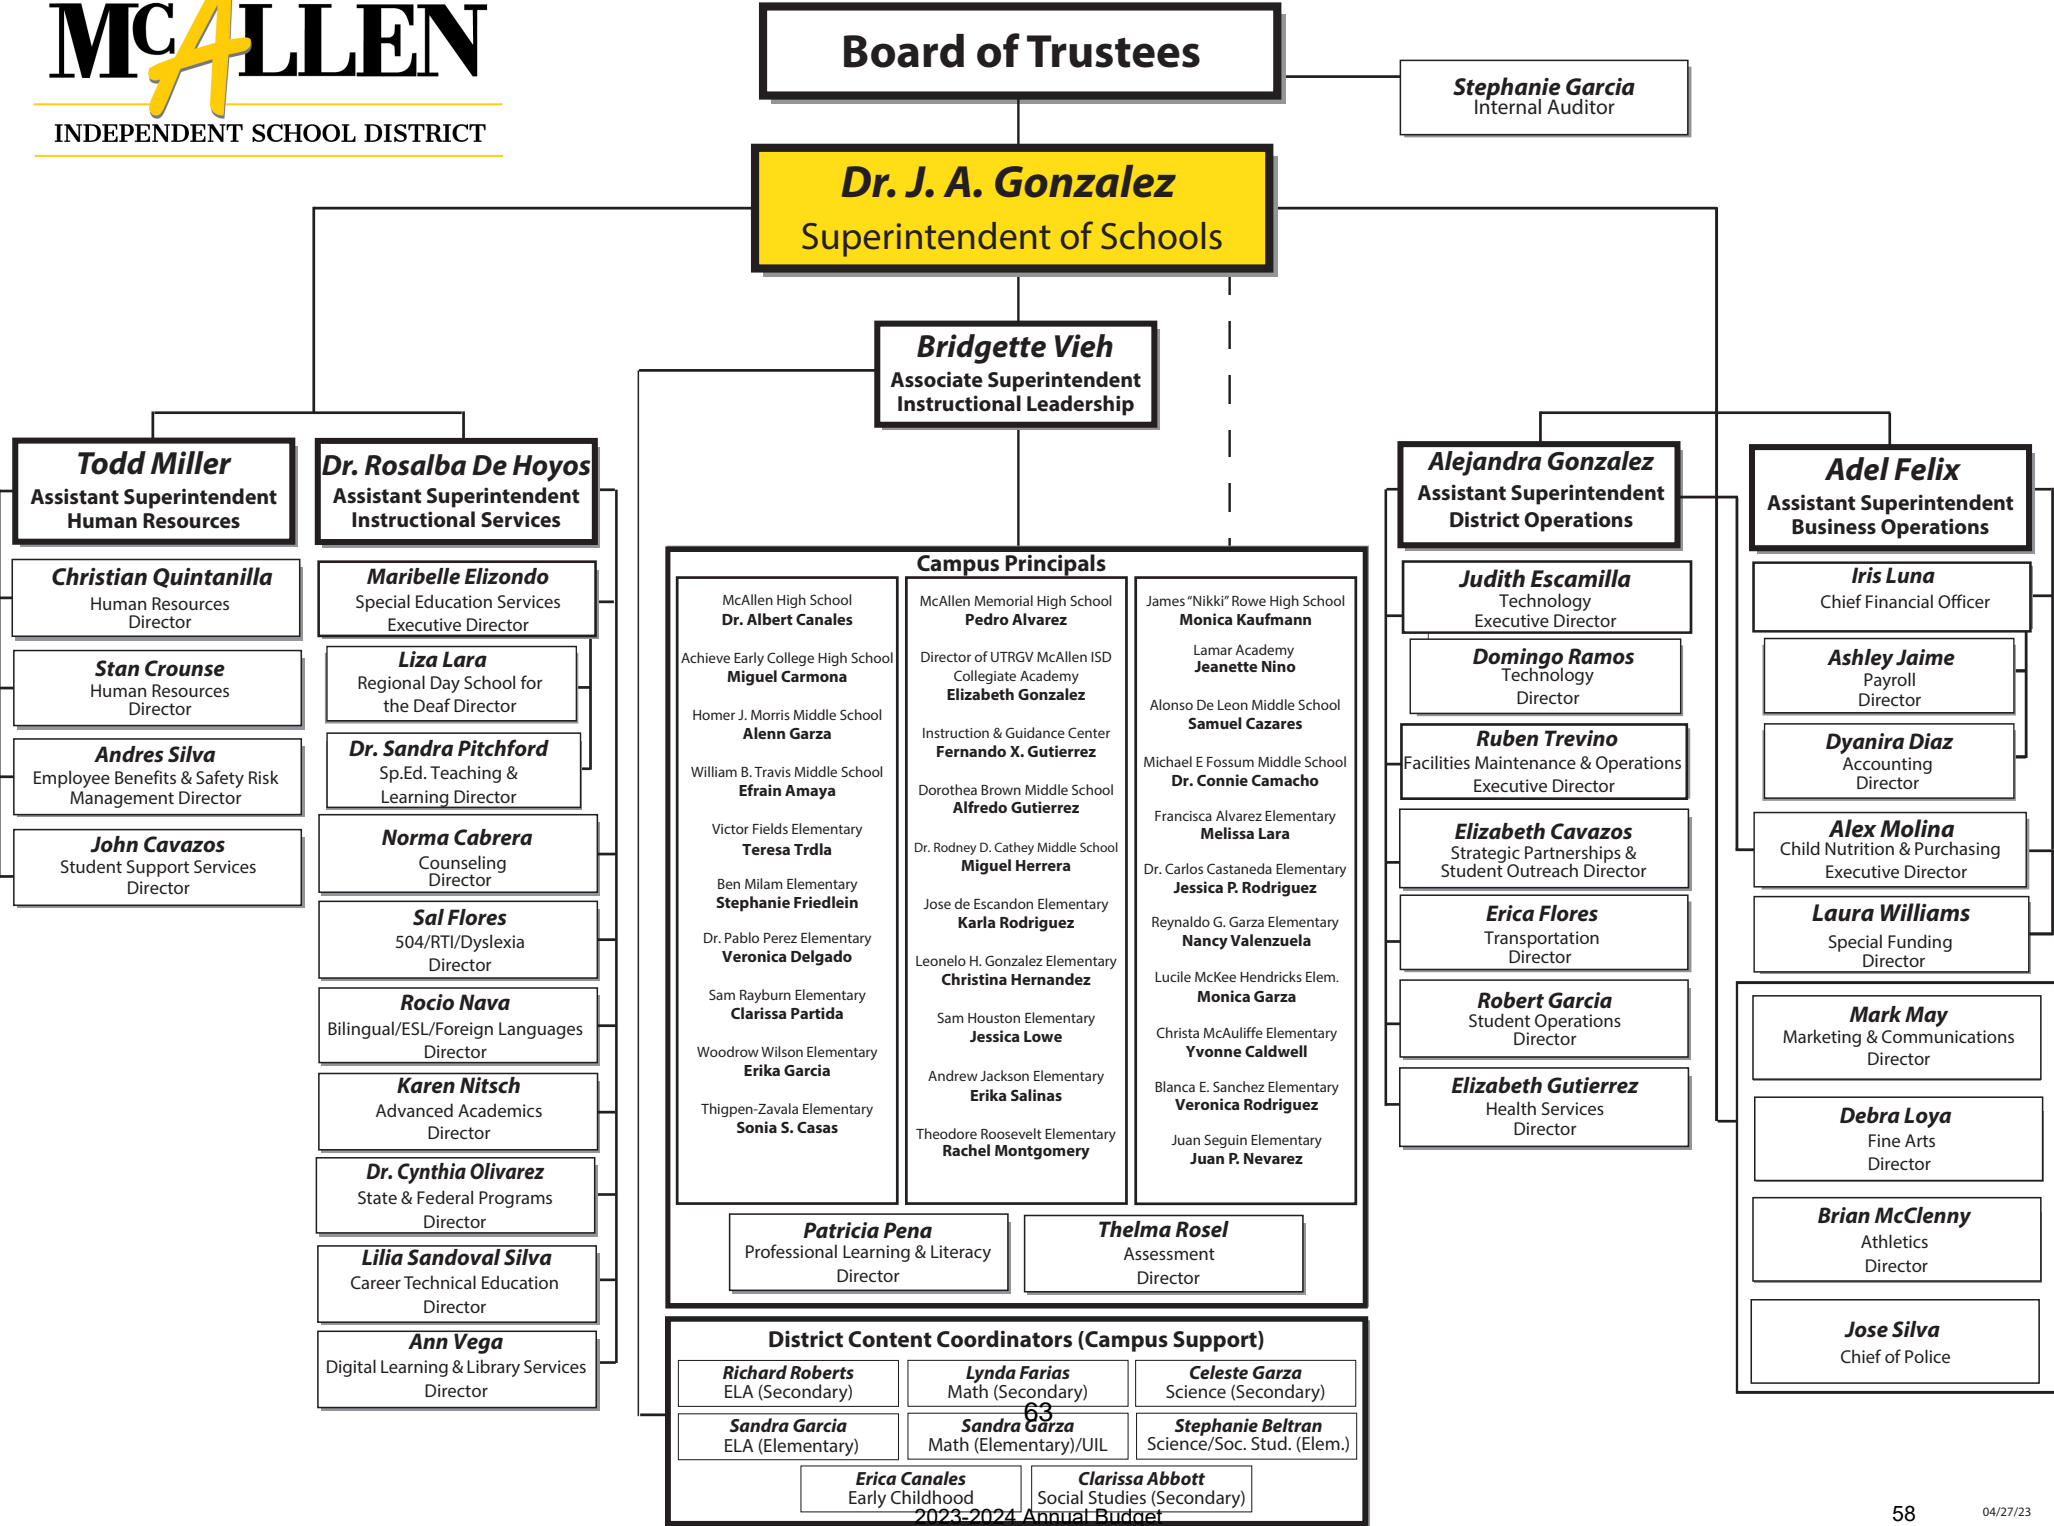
MCALLEN
INDEPENDENT SCHOOL DISTRICT

Board of Trustees

Stephanie Garcia
Internal Auditor

Dr. J. A. Gonzalez
Superintendent of Schools

Bridgette Vieh
Associate Superintendent
Instructional Leadership

Todd Miller
Assistant Superintendent
Human Resources

Christian Quintanilla
Human Resources
Director

Stan Crounse
Human Resources
Director

Andres Silva
Employee Benefits & Safety Risk Management Director

John Cavazos
Student Support Services
Director

Dr. Rosalba De Hoyos
Assistant Superintendent
Instructional Services

Maribelle Elizondo
Special Education Services
Executive Director

Liza Lara
Regional Day School for the Deaf Director

Dr. Sandra Pitchford
Sp.Ed. Teaching & Learning Director

Norma Cabrera
Counseling
Director

Sal Flores
504/RTI/Dyslexia
Director

Rocio Nava
Bilingual/ESL/Foreign Languages
Director

Karen Nitsch
Advanced Academics
Director

Dr. Cynthia Olivarez
State & Federal Programs
Director

Lilia Sandoval Silva
Career Technical Education
Director

Ann Vega
Digital Learning & Library Services
Director

Campus Principals

McAllen High School
Dr. Albert Canales

Achieve Early College High School
Miguel Carmona

Homer J. Morris Middle School
Alenn Garza

William B. Travis Middle School
Efrain Amaya

Victor Fields Elementary
Teresa Trdla

Ben Milam Elementary
Stephanie Friedlein

Dr. Pablo Perez Elementary
Veronica Delgado

Sam Rayburn Elementary
Clarissa Partida

Woodrow Wilson Elementary
Erika Garcia

Thigpen-Zavala Elementary
Sonia S. Casas

McAllen Memorial High School
Pedro Alvarez

Director of UTRGV McAllen ISD Collegiate Academy
Elizabeth Gonzalez

Instruction & Guidance Center
Fernando X. Gutierrez

Dorothea Brown Middle School
Alfredo Gutierrez

Dr. Rodney D. Cathey Middle School
Miguel Herrera

Jose de Escandon Elementary
Karla Rodriguez

Leonelo H. Gonzalez Elementary
Christina Hernandez

Sam Houston Elementary
Jessica Lowe

Andrew Jackson Elementary
Erika Salinas

Theodore Roosevelt Elementary
Rachel Montgomery

James "Nikki" Rowe High School
Monica Kaufmann

Lamar Academy
Jeanette Nino

Alonso De Leon Middle School
Samuel Cazares

Michael E Fossum Middle School
Dr. Connie Camacho

Francisca Alvarez Elementary
Melissa Lara

Dr. Carlos Castaneda Elementary
Jessica P. Rodriguez

Reynaldo G. Garza Elementary
Nancy Valenzuela

Lucile McKee Hendricks Elem.
Monica Garza

Christa McAuliffe Elementary
Yvonne Caldwell

Blanca E. Sanchez Elementary
Veronica Rodriguez

Juan Seguin Elementary
Juan P. Nevarez

Patricia Pena
Professional Learning & Literacy
Director

Thelma Rosel
Assessment
Director

District Content Coordinators (Campus Support)

Richard Roberts
ELA (Secondary)

Lynda Farias
Math (Secondary)

Celeste Garza
Science (Secondary)

Sandra Garcia
ELA (Elementary)

Sandra Garza
Math (Elementary)/UIL

Stephanie Beltran
Science/Soc. Stud. (Elem.)

Erica Canales
Early Childhood

Clarissa Abbott
Social Studies (Secondary)

63

2023-2024 Annual Budget

Alejandra Gonzalez
Assistant Superintendent
District Operations

Judith Escamilla
Technology
Executive Director

Domingo Ramos
Technology
Director

Ruben Trevino
Facilities Maintenance & Operations
Executive Director

Elizabeth Cavazos
Strategic Partnerships & Student Outreach Director

Erica Flores
Transportation
Director

Robert Garcia
Student Operations
Director

Elizabeth Gutierrez
Health Services
Director

Adel Felix
Assistant Superintendent
Business Operations

Iris Luna
Chief Financial Officer

Ashley Jaime
Payroll
Director

Dyanira Diaz
Accounting
Director

Alex Molina
Child Nutrition & Purchasing
Executive Director

Laura Williams
Special Funding
Director

Mark May
Marketing & Communications
Director

Debra Loya
Fine Arts
Director

Brian McClenny
Athletics
Director

Jose Silva
Chief of Police

58

04/27/23